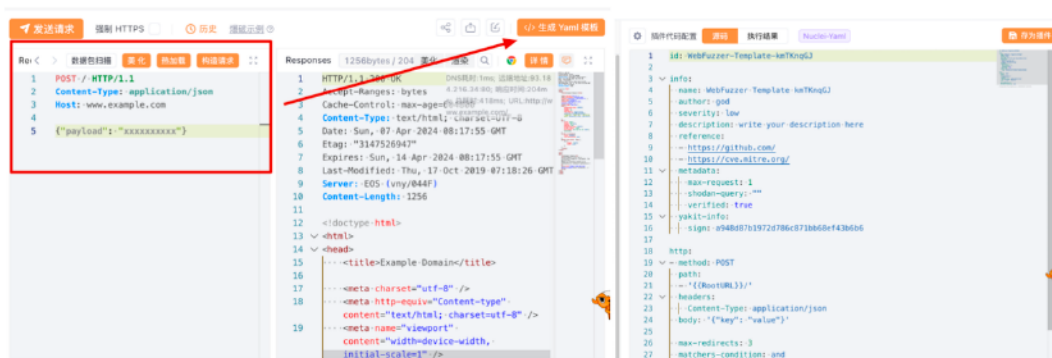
发送请求 强制 HTTPS 历史 爆破示例

</> 生成 Yaml 模板

Re 数据包扫描 美化 热加载 构造请求

1 POST / HTTP/1.1
2 Content-Type: application/json
3 Host: www.example.com
4
5 {"payload": "xxxxxxxxxx"}

Responses 1256bytes / 204 美化 渲染 详情

DNS耗时:1ms 远端地址:93.18 4.216.34:80 响应时间:204m 耗时:418ms; URL:http://www.example.com

1 HTTP/1.1 200 OK
2 Accept-Ranges: bytes
3 Cache-Control: max-age=604800
4 Content-Type: text/html; charset=UTF-8
5 Date: Sun, 07 Apr 2024 08:17:55 GMT
6 Etag: "3147526947"
7 Expires: Sun, 14 Apr 2024 08:17:55 GMT
8 Last-Modified: Thu, 17 Oct 2019 07:18:26 GMT
9 Server: EOS (vny/044F)
10 Content-Length: 1256
11
12 <!doctype html>
13 <html>
14 <head>
15 <title>Example Domain</title>
16
17 <meta charset="utf-8" />
18 <meta http-equiv="Content-type" content="text/html; charset=utf-8" />
19 <meta name="viewport" content="width=device-width, initial-scale=1" />

插件代码配置 源码 执行结果 Nuclei-Yaml 存为插件

1 id: WebFuzzer-Template-kmTKnqGJ
2
3 info:
4 name: WebFuzzer Template kmTKnqGJ
5 author: god
6 severity: low
7 description: write your description here
8 reference:
9 - https://github.com/
10 - https://cve.mitre.org/
11 metadata:
12 max-request: 1
13 shodan-query: ""
14 verified: true
15 yakit-info:
16 sign: a948d87b1972d786c871bb68ef43b6b6
17
18 http:
19 - method: POST
20 path:
21 - '{{RootURL}}/'
22 headers:
23 Content-Type: application/json
24 body: '{"key": "value"}'
25
26 max-redirects: 3
27 matchers-condition: and